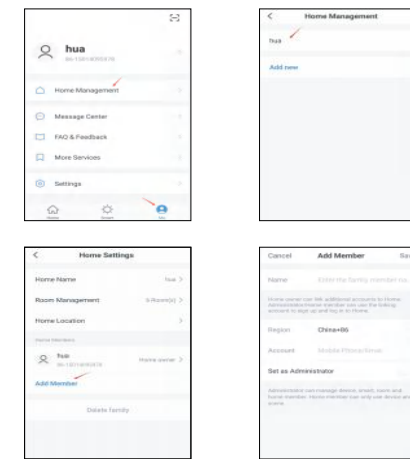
hua
86-13018095578

Home Management

Message Center

FAQ & Feedback

More Services

Settings

Home
Scene
Me

Home Management

Truk

Add new

Home Settings

Home Name
hua

Room Management
5 Room(s)

Home Location

Home Members

Truk
86-13018095578
Home owner

Add Member

Delete family

Cancel
Add Member
Sa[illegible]

Name
Enter the family member na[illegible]

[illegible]

Region
China+86

Account
Mobile Phone/Email

Set as Administrator

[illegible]